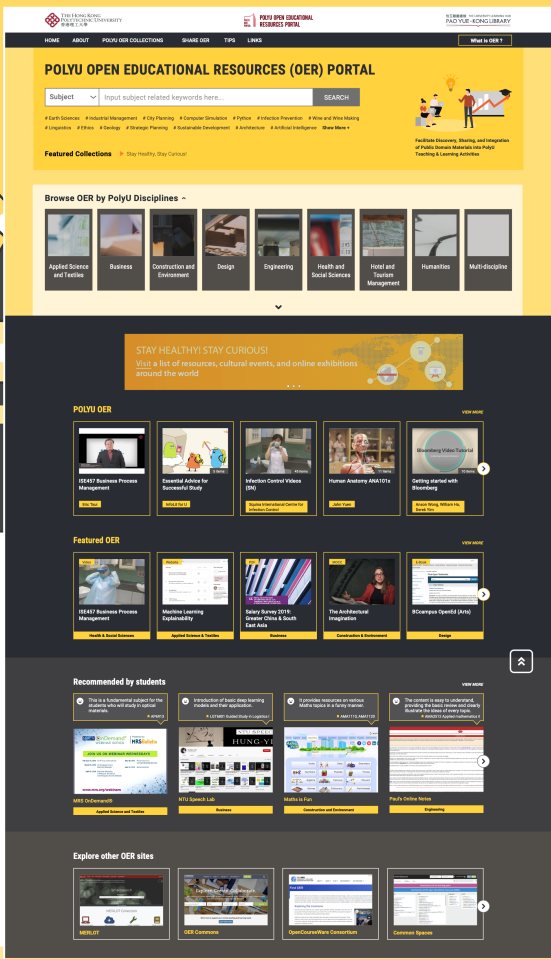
THE HONG KONG POLYTECHNIC UNIVERSITY 香港理工大學

POLYU OPEN EDUCATIONAL RESOURCES PORTAL

PAO YUE-KONG LIBRARY

HOME ABOUT POLYU OER COLLECTIONS SHARE OER TIPS LINKS

What is OER ?

POLYU OPEN EDUCATIONAL RESOURCES (OER) PORTAL

Subject

Input subject related keywords here...

SEARCH

# Earth Sciences # Industrial Management # City Planning # Computer Simulation # Python # Infection Prevention # Wine and Wine Making # Linguistics # Ethics # Geology # Strategic Planning # Sustainable Development # Architecture # Artificial Intelligence Show More +

Facilitate Discovery, Sharing, and Integration of Public Domain Materials into PolyU Teaching & Learning Activities

Featured Collections ▸ Stay Healthy, Stay Curious!

Browse OER by PolyU Disciplines

Applied Science and Textiles

Business

Construction and Environment

Design

Engineering

Health and Social Sciences

Hotel and Tourism Management

Humanities

Multi-discipline

STAY HEALTHY! STAY CURIOUS!

Visit a list of resources, cultural events, and online exhibitions around the world

POLYU OER

VIEW MORE

ISE457 Business Process Management

Eric Tsui

Essential Advice for Successful Study

InfoLit for U

Infection Control Videos (SN)

Sayima International Centre for Infection Control

Human Anatomy ANA101x

John Yuen

Getting started with Bloomberg

Anson Wong, William Ho, Derek Yim

Featured OER

VIEW MORE

ISE457 Business Process Management

Health & Social Sciences

Machine Learning Explainability

Applied Science & Textiles

Salary Survey 2019: Greater China & South East Asia

Business

The Architectural Imagination

Construction & Environment

BCcampus OpenEd (Arts)

Design

Recommended by students

VIEW MORE

This is a fundamental subject for the students who will study in optical materials.

Introduction of basic deep learning models and their application.

It provides resources on various Maths topics in a funny manner.

The content is easy to understand, providing the basic review and clearly illustrate the ideas of every topic.

MRS OnDemand®

Applied Science and Textiles

NTU Speech Lab

Business

Maths is Fun

Construction and Environment

Paul's Online Notes

Engineering

Explore other OER sites

MERLOT

OER Commons

OpenCourseWare Consortium

Common Spaces